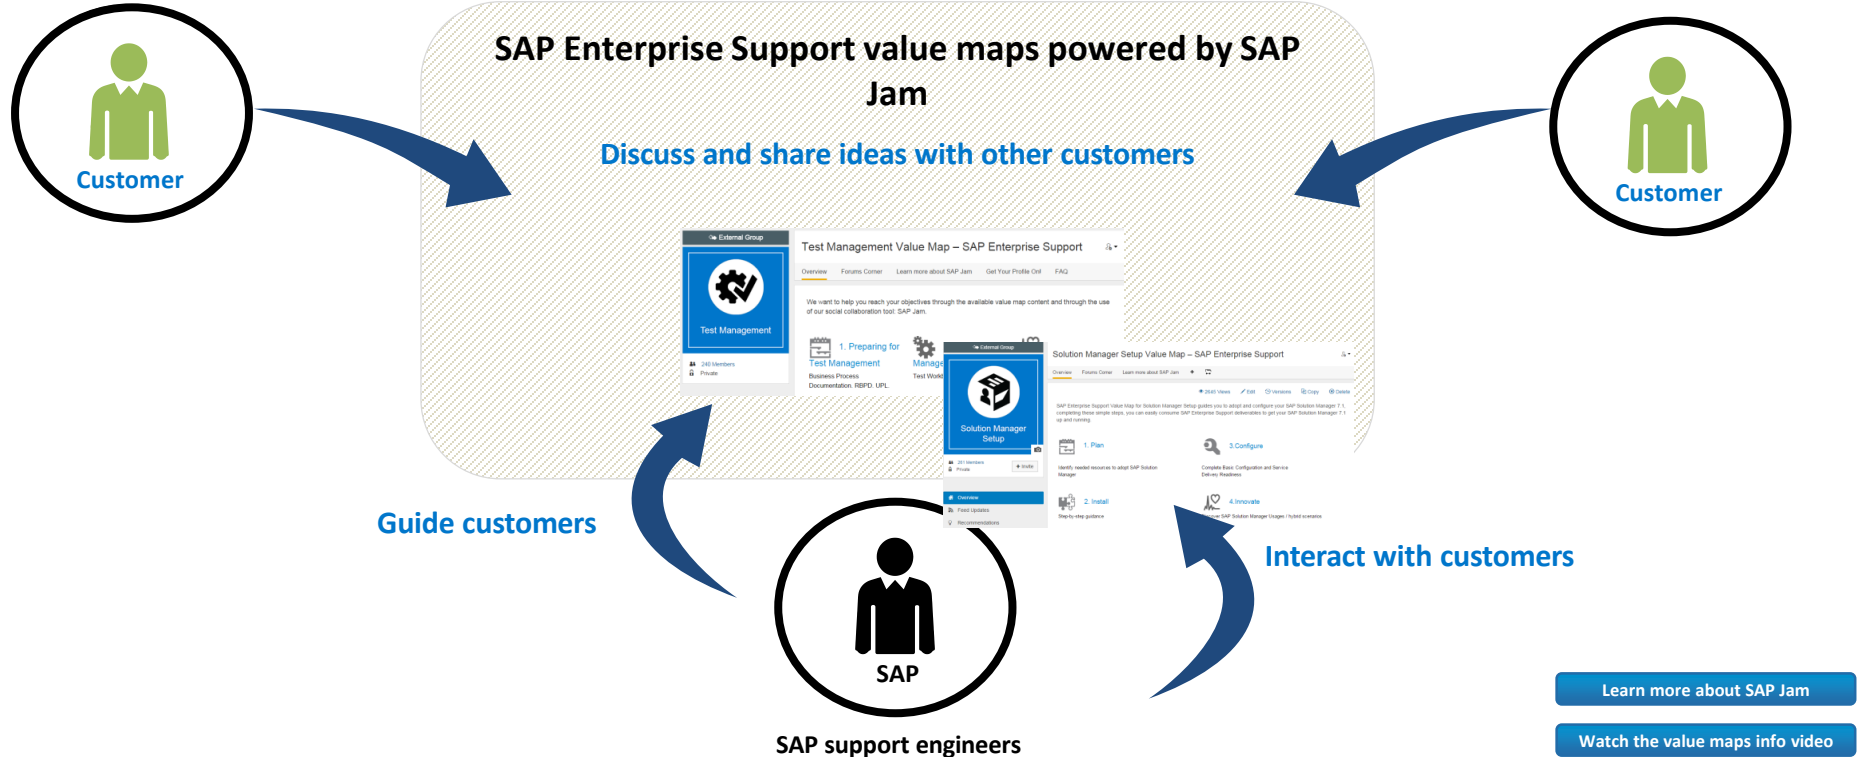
Customer

SAP Enterprise Support value maps powered by SAP Jam

Discuss and share ideas with other customers

Customer

External Group

Test Management

240 Members
Private

Test Management Value Map – SAP Enterprise Support

Overview Forums Corner Learn more about SAP Jam Get Your Profile Onl FAQ

We want to help you reach your objectives through the available value map content and through the use of our social collaboration tool: SAP Jam.

1. Preparing for Test Management

Business Process Documentation, RBPD, UPL

Manage

Test Workl

External Group

Solution Manager Setup

281 Members
Private

+ Invite

Overview
Feed Updates
Recommendations

Solution Manager Setup Value Map – SAP Enterprise Support

Overview Forums Corner Learn more about SAP Jam

2640 Views Edit Versions Copy Delete

SAP Enterprise Support Value Map for Solution Manager Setup guides you to adopt and configure your SAP Solution Manager 7.1 completing three simple steps, you can easily consume SAP Enterprise Support deliverables to get your SAP Solution Manager 7.1 up and running.

1. Plan

Identify needed resources to adopt SAP Solution Manager

3.Configure

Complete Basic Configuration and Service Delivery Readiness

2. Install

Step-by-step guidance

4.Innovate

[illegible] SAP Solution Manager Usages / hybrid scenarios

Guide customers

Interact with customers

SAP

SAP support engineers

Learn more about SAP Jam

Watch the value maps info video